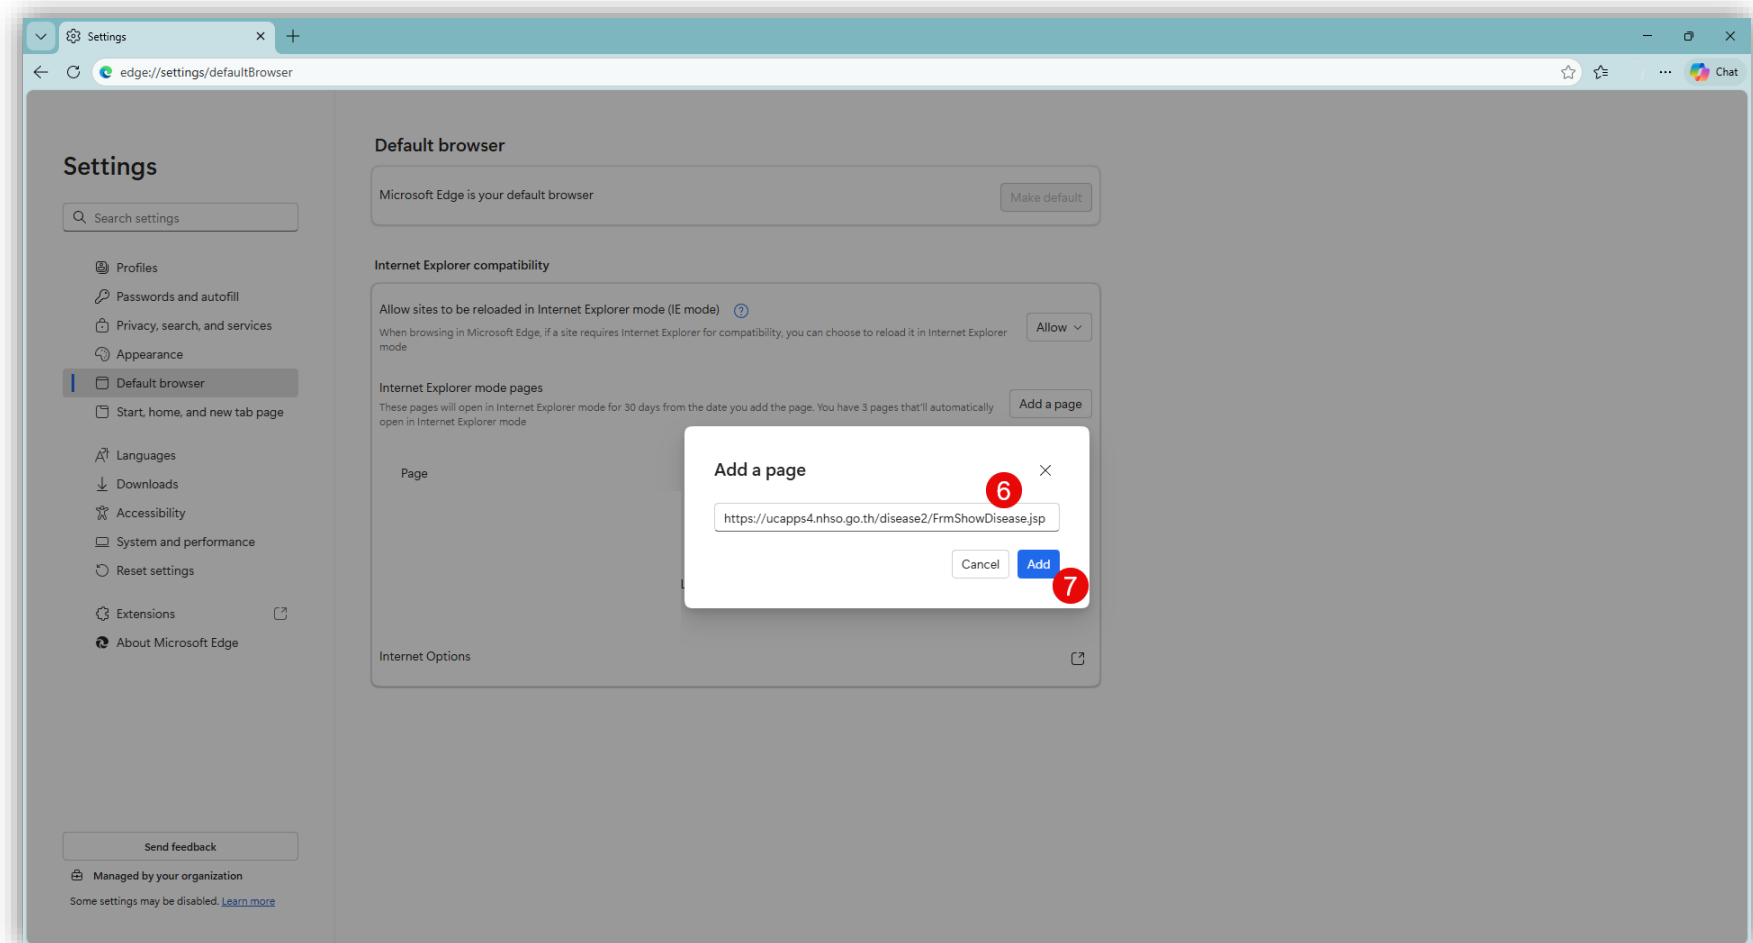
Settings

edge://settings/defaultBrowser

Chat

Settings

Search settings

Profiles
Passwords and autofill
Privacy, search, and services
Appearance
Default browser
Start, home, and new tab page
Languages
Downloads
Accessibility
System and performance
Reset settings
Extensions
About Microsoft Edge

Send feedback

Managed by your organization

Some settings may be disabled. Learn more

Default browser

Microsoft Edge is your default browser

Make default

Internet Explorer compatibility

Allow sites to be reloaded in Internet Explorer mode (IE mode)

When browsing in Microsoft Edge, if a site requires Internet Explorer for compatibility, you can choose to reload it in Internet Explorer mode

Allow

Internet Explorer mode pages

These pages will open in Internet Explorer mode for 30 days from the date you add the page. You have 3 pages that'll automatically open in Internet Explorer mode

Add a page

Page

Add a page

6

https://ucapps4.nhso.go.th/disease2/FrmShowDisease.jsp

Cancel

Add

7

Internet Options